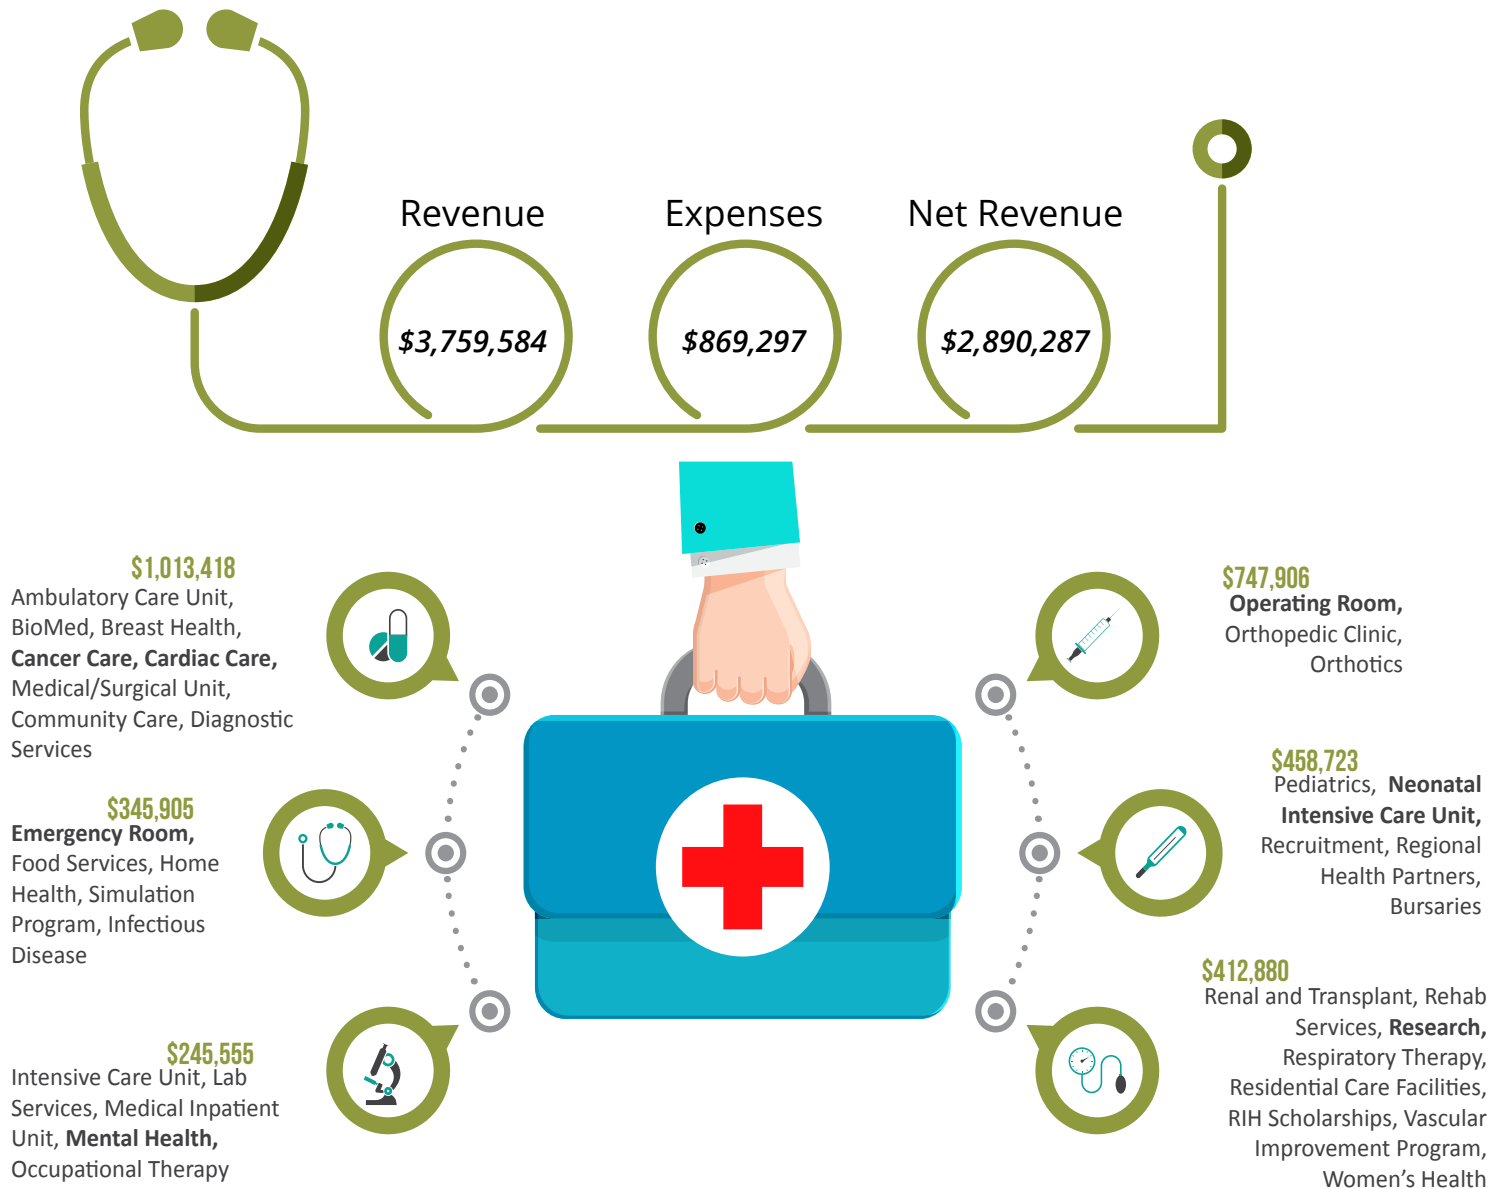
Revenue
$3,759,584

Expenses
$869,297

Net Revenue
$2,890,287

$1,013,418
Ambulatory Care Unit, BioMed, Breast Health, **Cancer Care, Cardiac Care,** Medical/Surgical Unit, Community Care, Diagnostic Services

$345,905
**Emergency Room,** Food Services, Home Health, Simulation Program, Infectious Disease

$245,555
Intensive Care Unit, Lab Services, Medical Inpatient Unit, **Mental Health,** Occupational Therapy

$747,906
**Operating Room,** Orthopedic Clinic, Orthotics

$458,723
Pediatrics, **Neonatal Intensive Care Unit,** Recruitment, Regional Health Partners, Bursaries

$412,880
Renal and Transplant, Rehab Services, **Research,** Respiratory Therapy, Residential Care Facilities, RIH Scholarships, Vascular Improvement Program, Women's Health